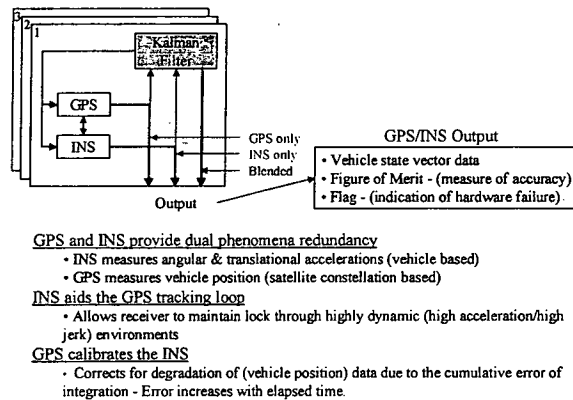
3
2
1
Kalman Filter
GPS
INS
GPS only
INS only
Blended
Output

GPS/INS Output
• Vehicle state vector data
• Figure of Merit - (measure of accuracy)
• Flag - (indication of hardware failure)

GPS and INS provide dual phenomena redundancy
• INS measures angular & translational accelerations (vehicle based)
• GPS measures vehicle position (satellite constellation based)

INS aids the GPS tracking loop
• Allows receiver to maintain lock through highly dynamic (high acceleration/high jerk) environments

GPS calibrates the INS
• Corrects for degradation of (vehicle position) data due to the cumulative error of integration - Error increases with elapsed time.